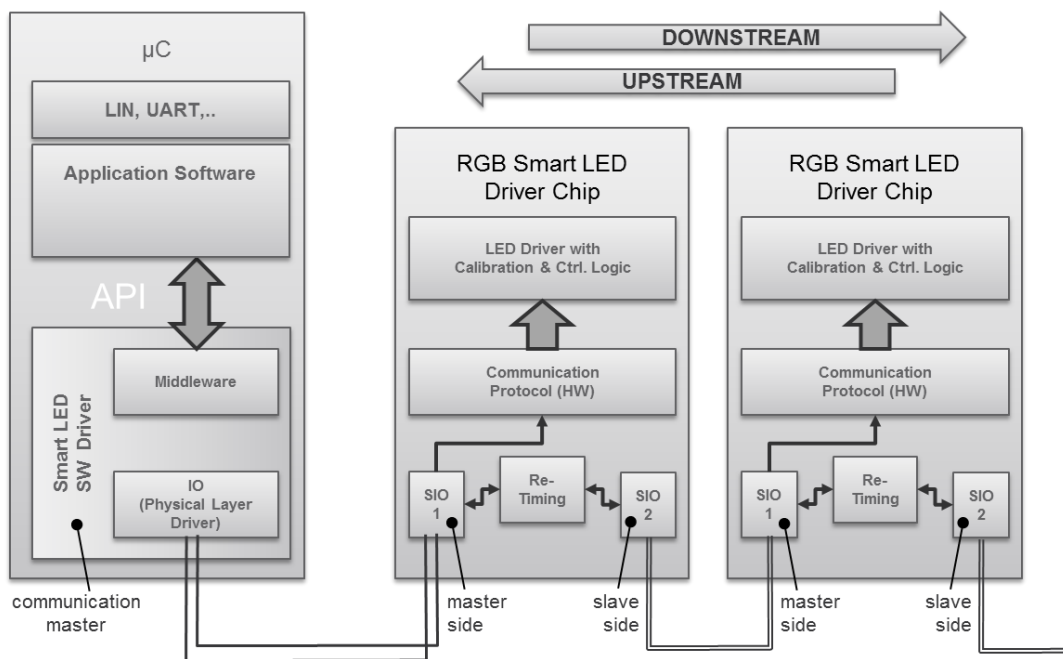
µC

LIN, UART,..

Application Software

API

Smart LED SW Driver

Middleware

IO (Physical Layer Driver)

communication master

DOWNSTREAM

UPSTREAM

RGB Smart LED Driver Chip

LED Driver with Calibration & Ctrl. Logic

Communication Protocol (HW)

SIO 1

Re-Timing

SIO 2

master side

slave side

RGB Smart LED Driver Chip

LED Driver with Calibration & Ctrl. Logic

Communication Protocol (HW)

SIO 1

Re-Timing

SIO 2

master side

slave side